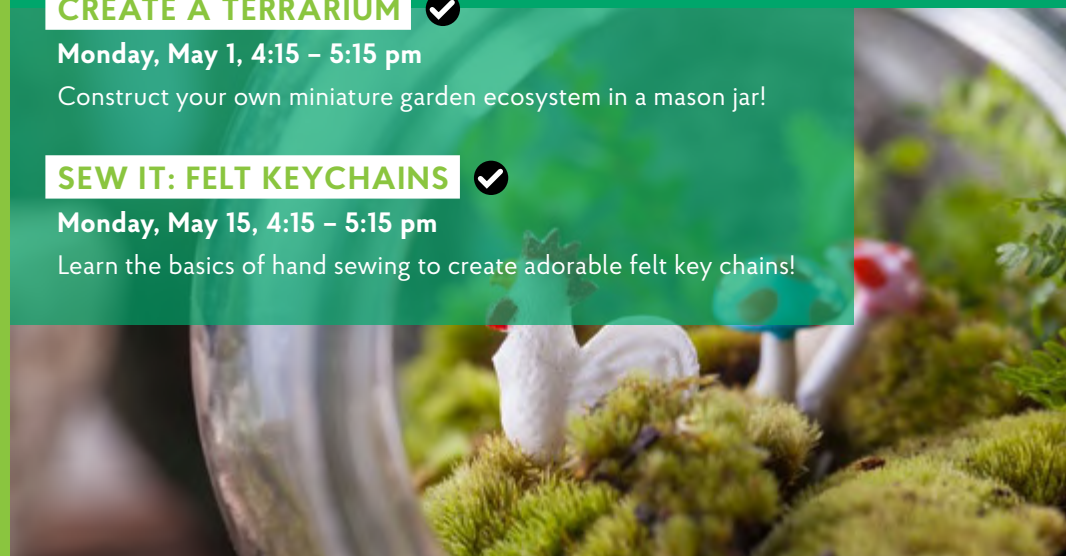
CREATE A TERRARIUM

Monday, May 1, 4:15 – 5:15 pm

Construct your own miniature garden ecosystem in a mason jar!

SEW IT: FELT KEYCHAINS

Monday, May 15, 4:15 – 5:15 pm

Learn the basics of hand sewing to create adorable felt key chains!